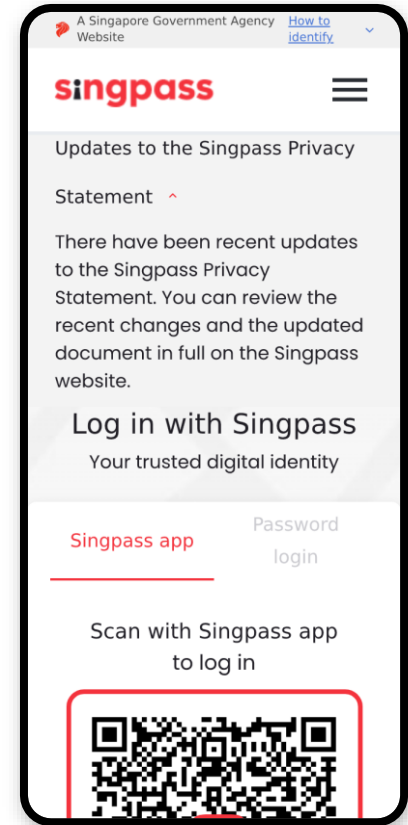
A Singapore Government Agency Website

How to identify

singpass

Updates to the Singpass Privacy Statement

There have been recent updates to the Singpass Privacy Statement. You can review the recent changes and the updated document in full on the Singpass website.

Log in with Singpass

Your trusted digital identity

Singpass app

Password login

Scan with Singpass app to log in